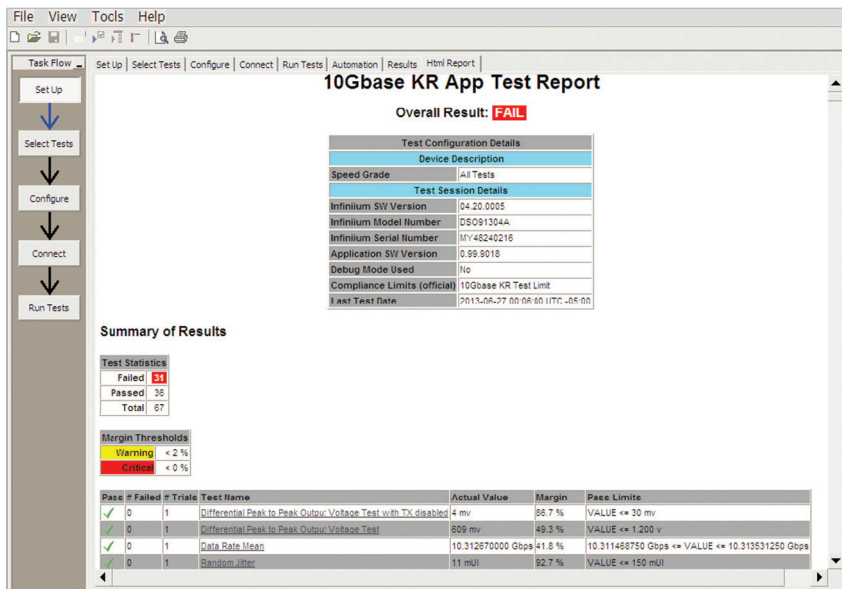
File View Tools Help

Task Flow

Set Up

Select Tests

Configure

Connect

Run Tests

Set Up | Select Tests | Configure | Connect | Run Tests | Automation | Results | Html Report

10Gbase KR App Test Report

Overall Result: FAIL

| Test Configuration Details | |
|---|---|
| Device Description | |
| Speed Grade | All Tests |
| Test Session Details | |
| Infiniium SW Version | 04.20.0005 |
| Infiniium Model Number | DSO91304A |
| Infiniium Serial Number | MY48240216 |
| Application SW Version | 0.99.9018 |
| Debug Mode Used | No |
| Compliance Limits (official) | 10Gbase KR Test Limit |
| Last Test Date | 2013-06-27 00:06:00 UTC -05:00 |

Summary of Results

| Test Statistics | |
|---|---|
| Failed | 31 |
| Passed | 36 |
| Total | 67 |

| Margin Thresholds | |
|---|---|
| Warning | < 2 % |
| Critical | < 0 % |

| Pass | # Failed | # Trials | Test Name | Actual Value | Margin | Pass Limits |
|---|---|---|---|---|---|---|
| ✓ | 0 | 1 | Differential Peak to Peak Output Voltage Test with TX disabled | 4 mv | 86.7 % | VALUE <= 30 mv |
| ✓ | 0 | 1 | Differential Peak to Peak Output Voltage Test | 609 mv | 49.3 % | VALUE <= 1.200 v |
| ✓ | 0 | 1 | Data Rate Mean | 10.312670000 Gbps | 41.8 % | 10.311468750 Gbps <= VALUE <= 10.313531250 Gbps |
| ✓ | 0 | 1 | Random Jitter | 11 mUI | 92.7 % | VALUE <= 150 mUI |